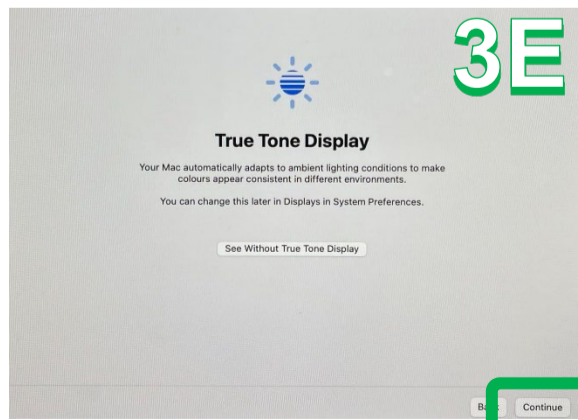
3E

True Tone Display

Your Mac automatically adapts to ambient lighting conditions to make colours appear consistent in different environments.

You can change this later in Displays in System Preferences.

See Without True Tone Display

Back

Continue